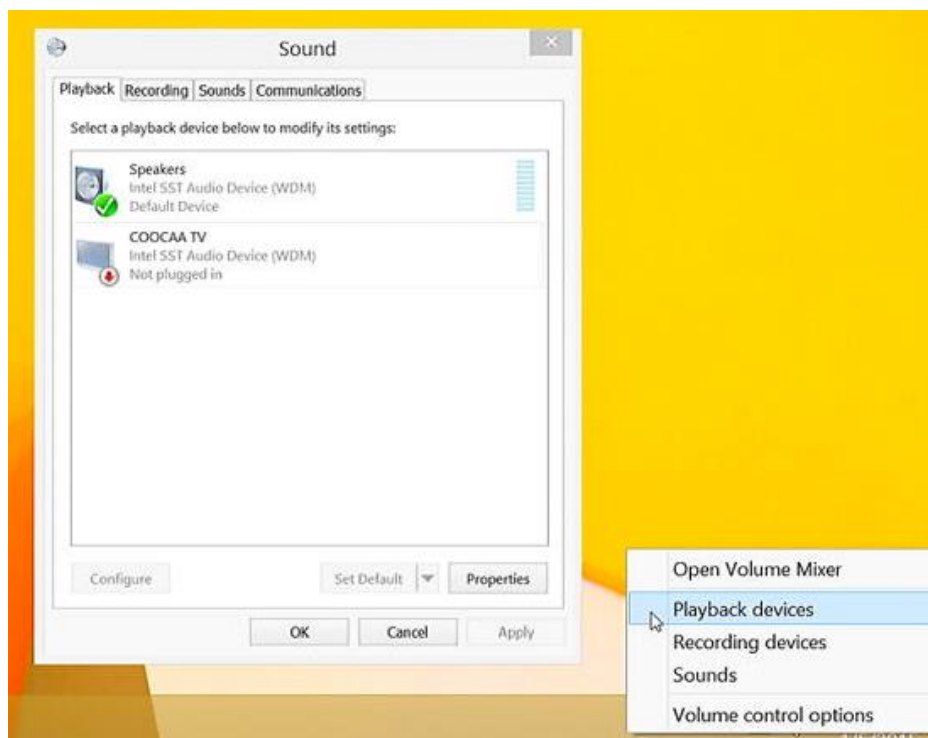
Sound

Playback | Recording | Sounds | Communications

Select a playback device below to modify its settings:

Speakers
Intel SST Audio Device (WDM)
Default Device

COOCAA TV
Intel SST Audio Device (WDM)
Not plugged in

Configure

Set Default

Properties

OK

Cancel

Apply

Open Volume Mixer

Playback devices

Recording devices

Sounds

Volume control options